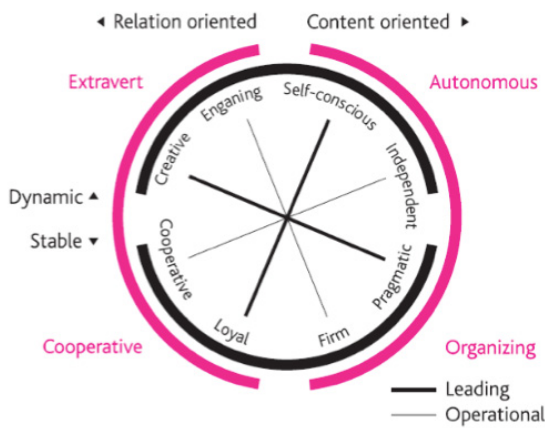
◂ Relation oriented

Content oriented ▸

Extravert

Autonomous

Enganing

Self-conscious

Creative

Independent

Dynamic ▴

Stable ▾

Cooperative

Pragmatic

Loyal

Firm

Cooperative

Organizing

Leading

Operational